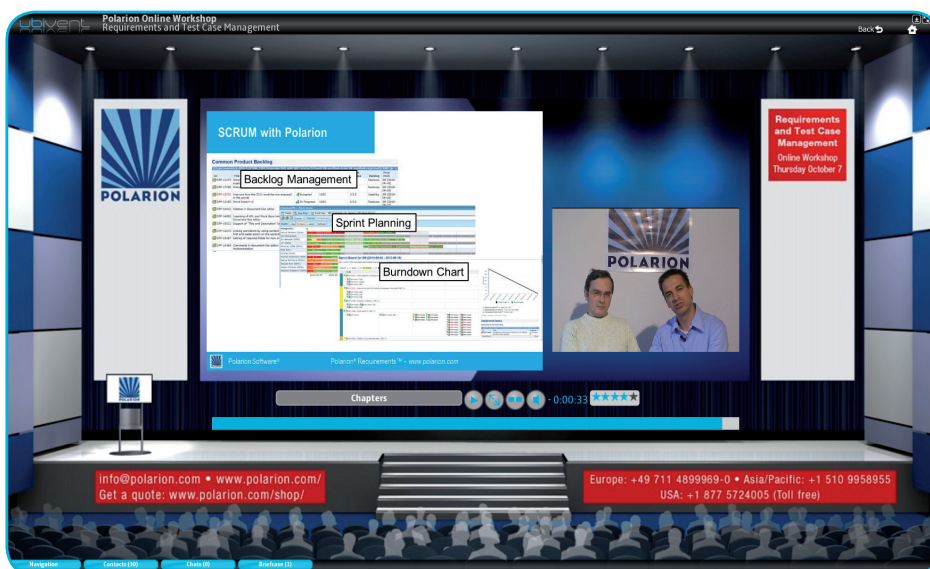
Polarion Online Workshop
Requirements and Test Case Management

Back

POLARION

SCRUM with Polarion

Common Product Backlog

Backlog Management

Sprint Planning

Burndown Chart

Polarion Software®

Polarion® Requirements™ - www.polarion.com

Requirements and Test Case Management
Online Workshop
Thursday October 7

POLARION

POLARION

Chapters

- 0:00:33

info@polarion.com • www.polarion.com/
Get a quote: www.polarion.com/shop/

Europe: +49 711 4899969-0 • Asia/Pacific: +1 510 9958955
USA: +1 877 5724005 (Toll free)

Navigation

Contacts (30)

Chats (0)

Briefcase (1)